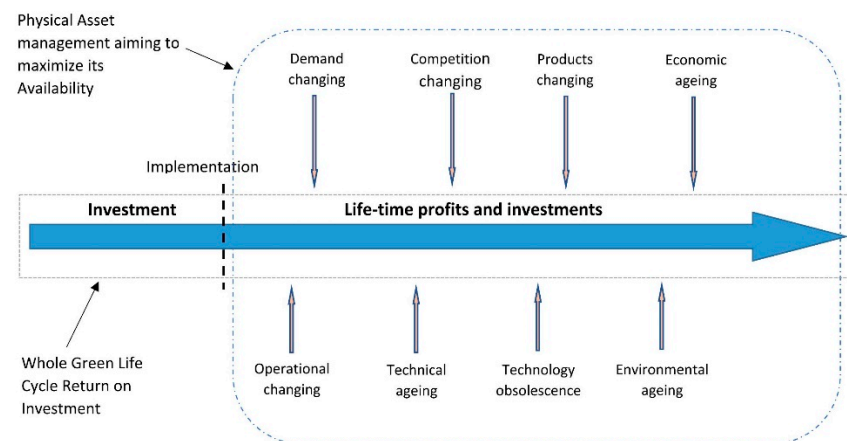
Physical Asset management aiming to maximize its Availability

Demand changing

Competition changing

Products changing

Economic ageing

Implementation

Investment

Life-time profits and investments

Operational changing

Technical ageing

Technology obsolescence

Environmental ageing

Whole Green Life Cycle Return on Investment